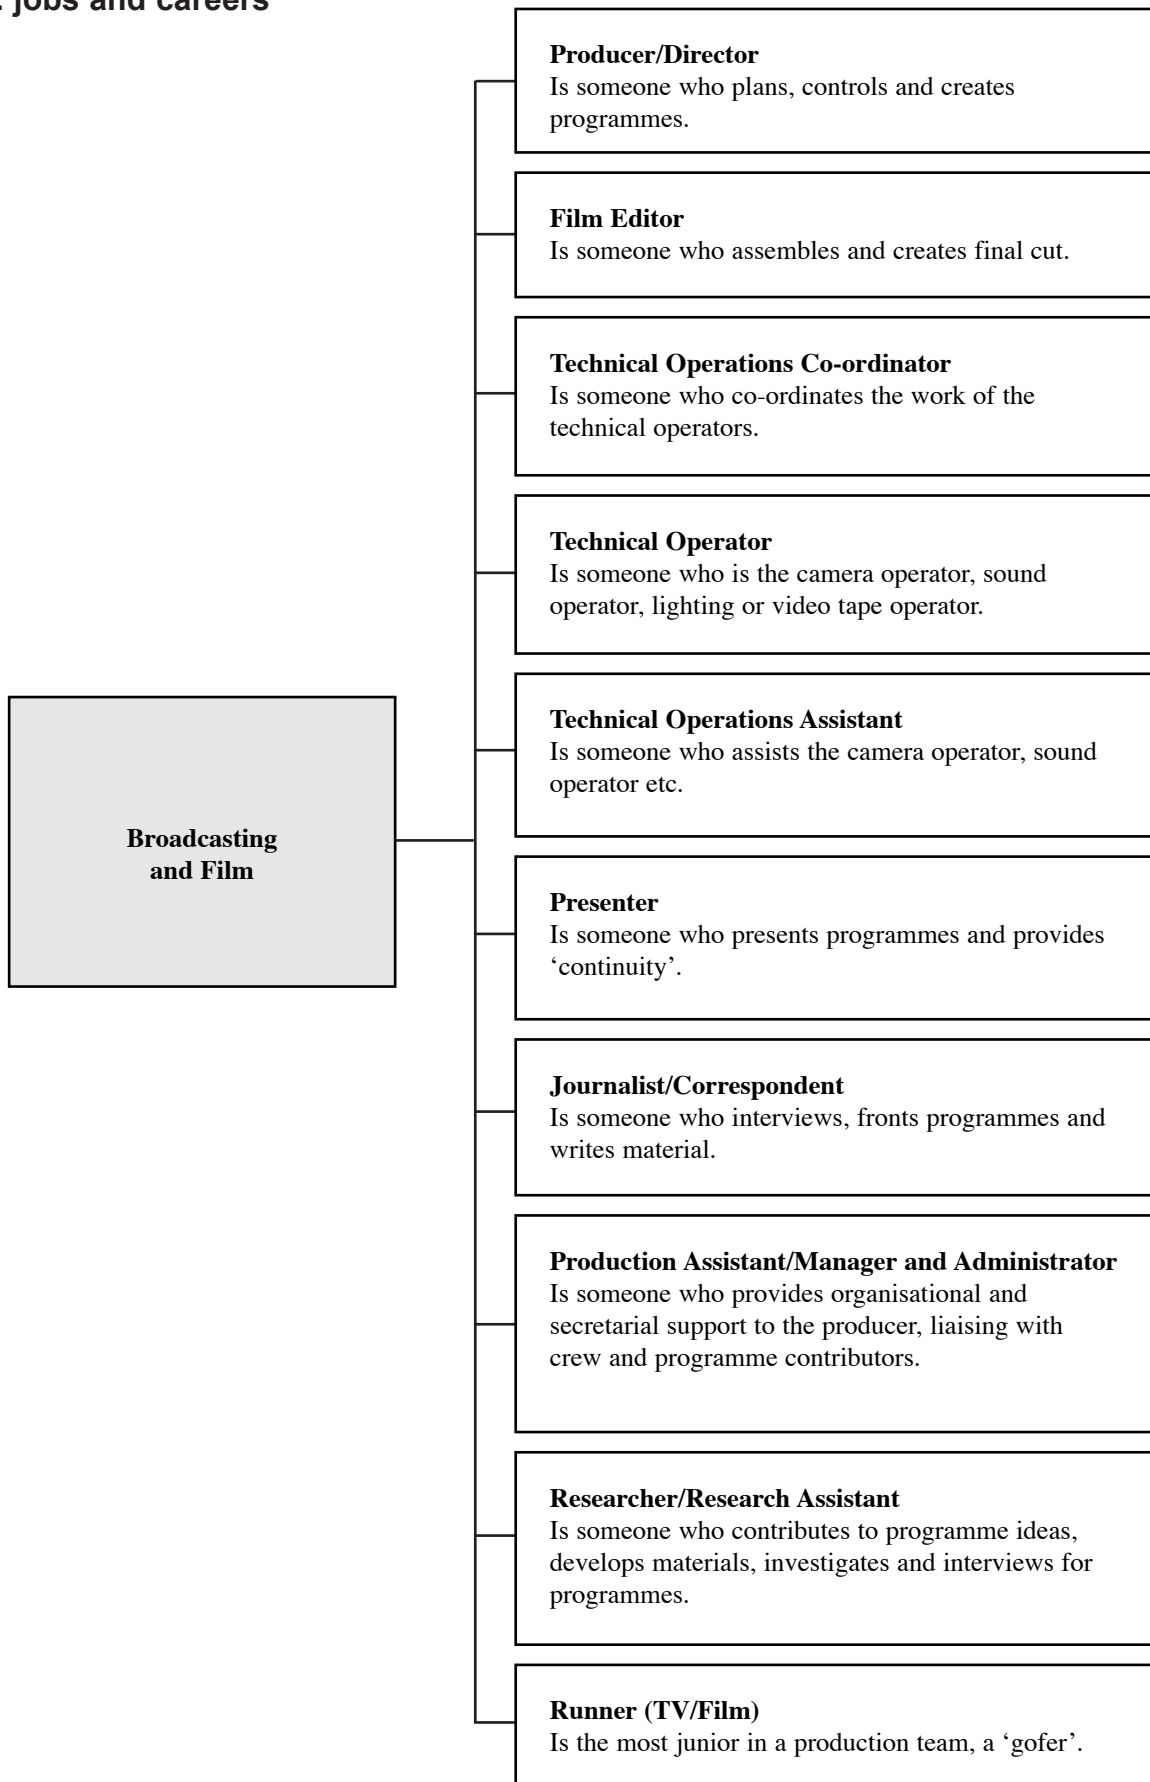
jobs and careers

Broadcasting and Film

**Producer/Director**
Is someone who plans, controls and creates programmes.

**Film Editor**
Is someone who assembles and creates final cut.

**Technical Operations Co-ordinator**
Is someone who co-ordinates the work of the technical operators.

**Technical Operator**
Is someone who is the camera operator, sound operator, lighting or video tape operator.

**Technical Operations Assistant**
Is someone who assists the camera operator, sound operator etc.

**Presenter**
Is someone who presents programmes and provides 'continuity'.

**Journalist/Correspondent**
Is someone who interviews, fronts programmes and writes material.

**Production Assistant/Manager and Administrator**
Is someone who provides organisational and secretarial support to the producer, liaising with crew and programme contributors.

**Researcher/Research Assistant**
Is someone who contributes to programme ideas, develops materials, investigates and interviews for programmes.

**Runner (TV/Film)**
Is the most junior in a production team, a 'gofer'.